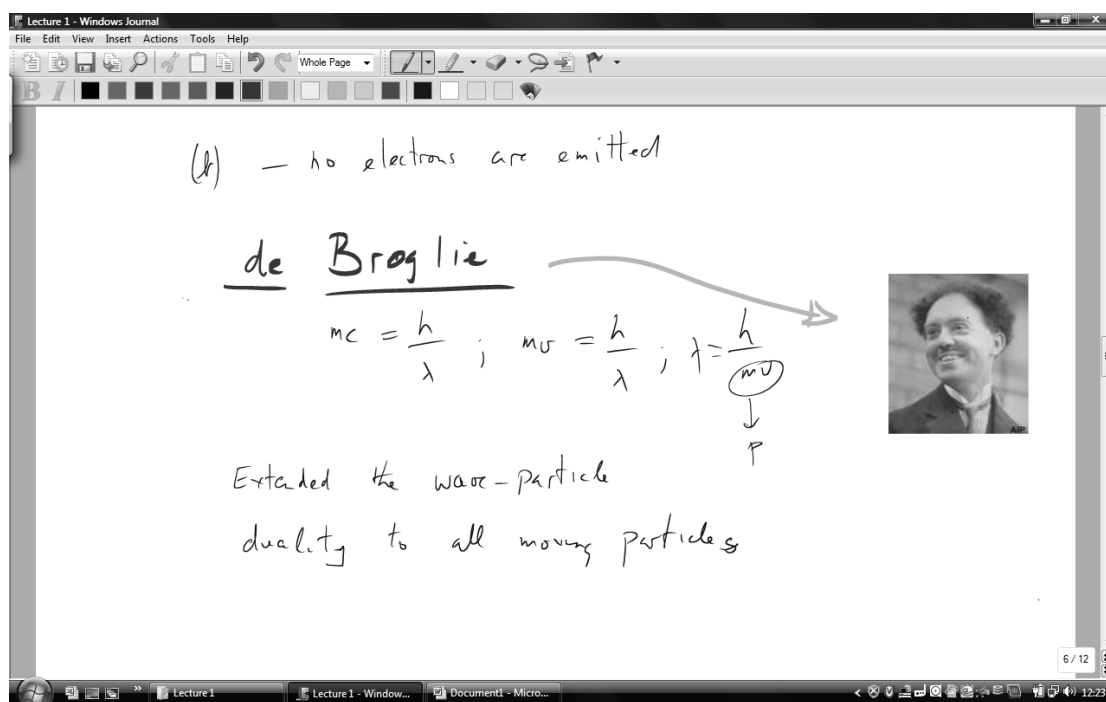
Lecture 1 - Windows Journal

File Edit View Insert Actions Tools Help

Whole Page

(ii) — no electrons are emitted

de Broglie

$mc = \frac{h}{\lambda}$ ; $mv = \frac{h}{\lambda}$ ; $\lambda = \frac{h}{mv}$

p

Extended the wave-particle duality to all moving particles

AIP

6 / 12

Lecture 1

Lecture 1 - Window...

Document1 - Micro...

12:23